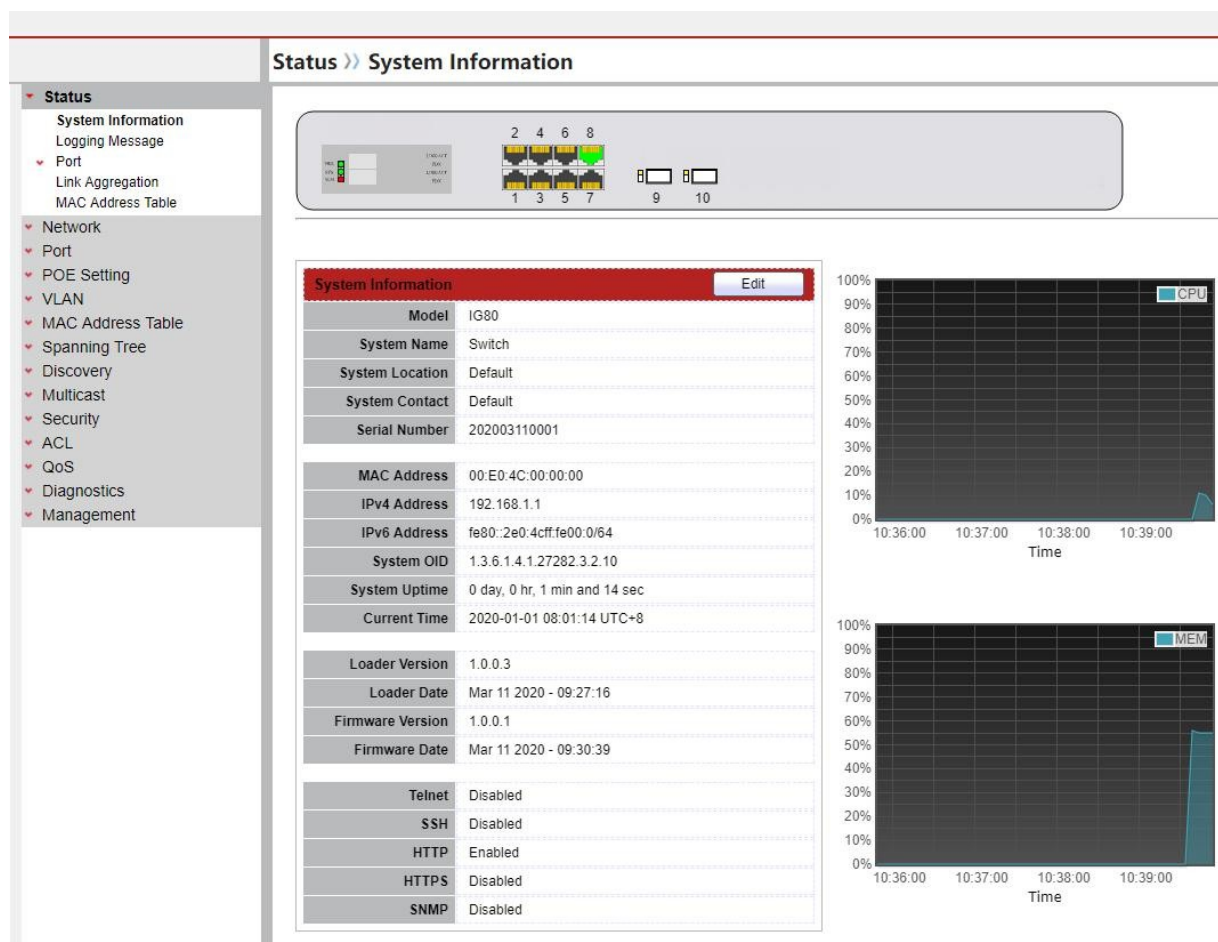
Status ›› System Information

Status
System Information
Logging Message
Port
Link Aggregation
MAC Address Table
Network
Port
POE Setting
VLAN
MAC Address Table
Spanning Tree
Discovery
Multicast
Security
ACL
QoS
Diagnostics
Management

2 4 6 8
1 3 5 7
9 10

System Information
Edit

| | |
|---|---|
| Model | IG80 |
| System Name | Switch |
| System Location | Default |
| System Contact | Default |
| Serial Number | 202003110001 |
| MAC Address | 00:E0:4C:00:00:00 |
| IPv4 Address | 192.168.1.1 |
| IPv6 Address | fe80::2e0:4cff:fe00:0/64 |
| System OID | 1.3.6.1.4.1.27282.3.2.10 |
| System Uptime | 0 day, 0 hr, 1 min and 14 sec |
| Current Time | 2020-01-01 08:01:14 UTC+8 |
| Loader Version | 1.0.0.3 |
| Loader Date | Mar 11 2020 - 09:27:16 |
| Firmware Version | 1.0.0.1 |
| Firmware Date | Mar 11 2020 - 09:30:39 |
| Telnet | Disabled |
| SSH | Disabled |
| HTTP | Enabled |
| HTTPS | Disabled |
| SNMP | Disabled |

100% 90% 80% 70% 60% 50% 40% 30% 20% 10% 0%
CPU
10:36:00 10:37:00 10:38:00 10:39:00
Time

100% 90% 80% 70% 60% 50% 40% 30% 20% 10% 0%
MEM
10:36:00 10:37:00 10:38:00 10:39:00
Time